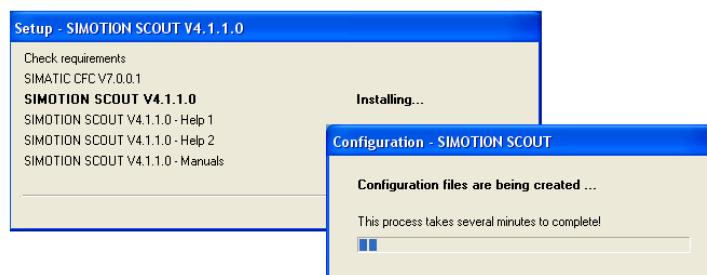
Setup - SIMOTION SCOUT V4.1.1.0

Check requirements
SIMATIC CFC V7.0.0.1
SIMOTION SCOUT V4.1.1.0 Installing...
SIMOTION SCOUT V4.1.1.0 - Help 1
SIMOTION SCOUT V4.1.1.0 - Help 2
SIMOTION SCOUT V4.1.1.0 - Manuals

Configuration - SIMOTION SCOUT

Configuration files are being created ...

This process takes several minutes to complete!